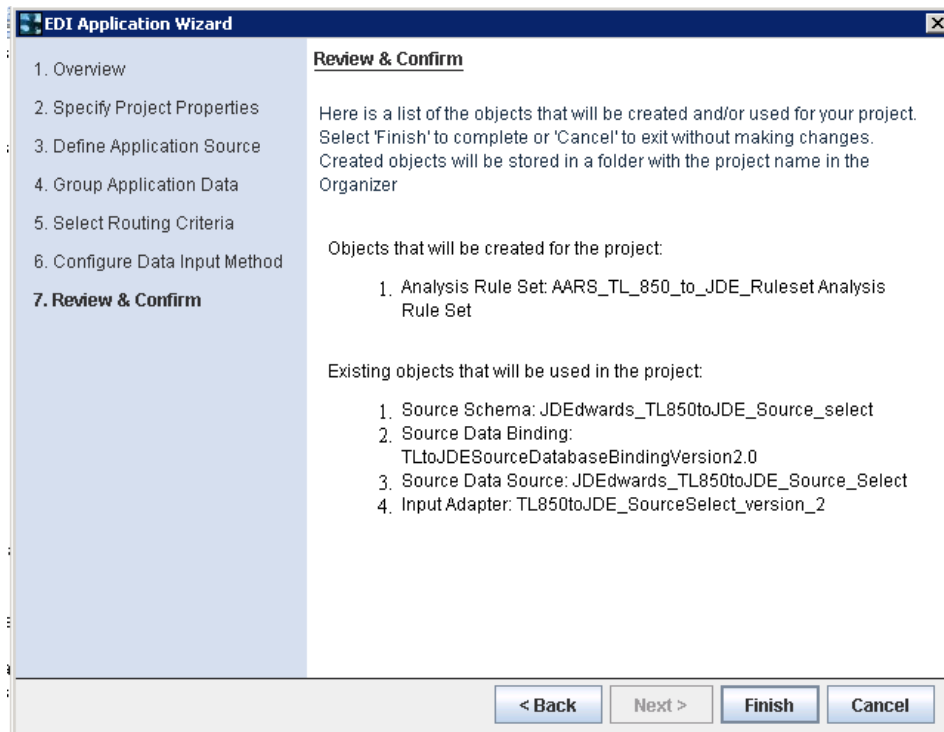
EDI Application Wizard

1. Overview
2. Specify Project Properties
3. Define Application Source
4. Group Application Data
5. Select Routing Criteria
6. Configure Data Input Method
7. Review & Confirm

Review & Confirm

Here is a list of the objects that will be created and/or used for your project. Select 'Finish' to complete or 'Cancel' to exit without making changes. Created objects will be stored in a folder with the project name in the Organizer

Objects that will be created for the project:

1. Analysis Rule Set: AARS_TL_850_to_JDE_Ruleset Analysis Rule Set

Existing objects that will be used in the project:

1. Source Schema: JDEdwards_TL850toJDE_Source_select
2. Source Data Binding: TLtoJDESourceDatabaseBindingVersion2.0
3. Source Data Source: JDEdwards_TL850toJDE_Source_Select
4. Input Adapter: TL850toJDE_SourceSelect_version_2

< Back
Next >
Finish
Cancel